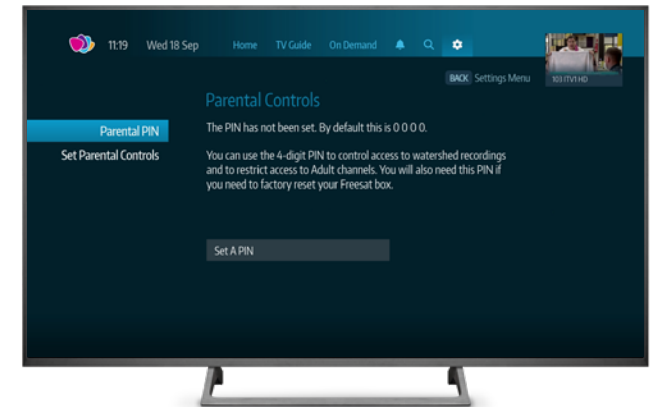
11:19 Wed 18 Sep Home TV Guide On Demand

103 ITV1 HD

BACK Settings Menu

Parental Controls

Parental PIN

Set Parental Controls

The PIN has not been set. By default this is 0 0 0 0.

You can use the 4-digit PIN to control access to watershed recordings and to restrict access to Adult channels. You will also need this PIN if you need to factory reset your Freesat box.

Set A PIN